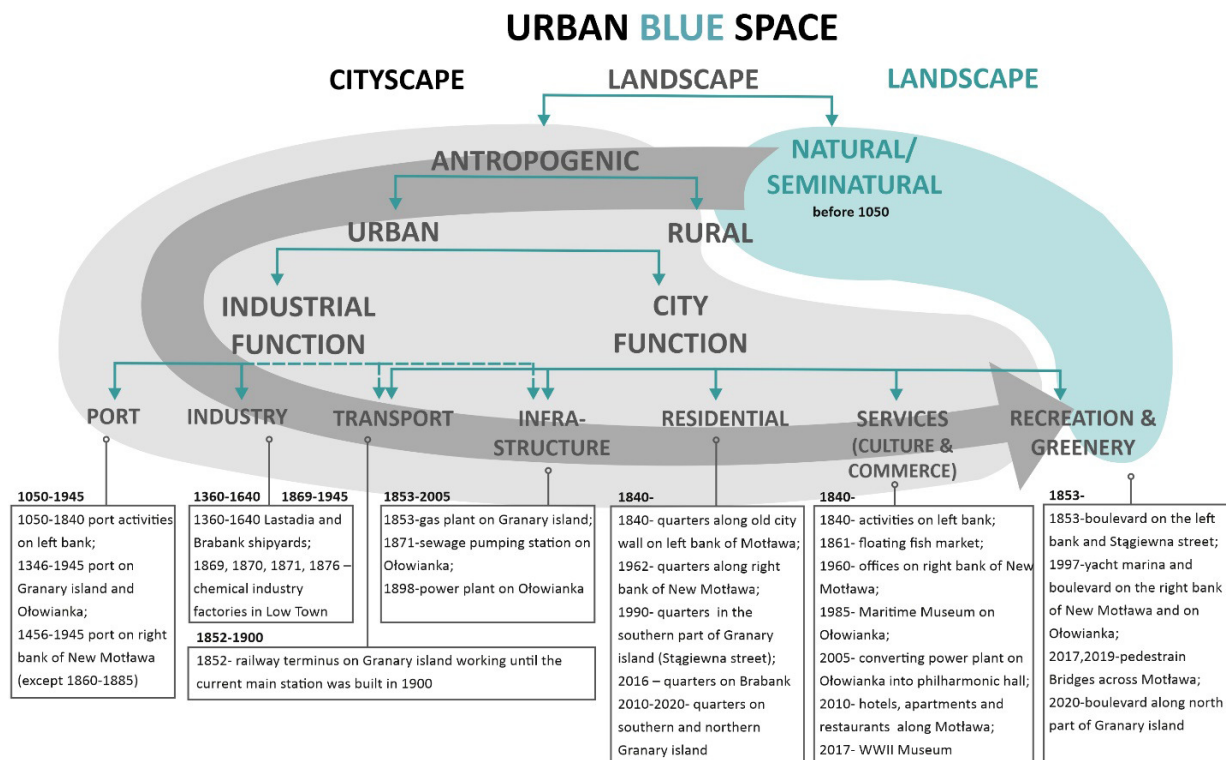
URBAN BLUE SPACE

CITYSCAPE

LANDSCAPE

LANDSCAPE

ANTROPOGENIC

NATURAL/ SEMINATURAL

before 1050

URBAN

RURAL

INDUSTRIAL FUNCTION

CITY FUNCTION

PORT

INDUSTRY

TRANSPORT

INFRA-STRUCTURE

RESIDENTIAL

SERVICES (CULTURE & COMMERCE)

RECREATION & GREENERY

1050-1945

1050-1840 port activities on left bank;
1346-1945 port on Granary island and Ołowianka;
1456-1945 port on right bank of New Motława (except 1860-1885)

1360-1640 1869-1945

1360-1640 Lastadia and Brabank shipyards;
1869, 1870, 1871, 1876 – chemical industry factories in Low Town

1852-1900

1852- railway terminus on Granary island working until the current main station was built in 1900

1853-2005

1853-gas plant on Granary island;
1871-sewage pumping station on Ołowianka;
1898-power plant on Ołowianka

1840-

1840- quarters along old city wall on left bank of Motława;
1962- quarters along right bank of New Motława;
1990- quarters in the southern part of Granary island (Stągiewna street);
2016 – quarters on Brabank
2010-2020- quarters on southern and northern Granary island

1840-

1840- activities on left bank;
1861- floating fish market;
1960- offices on right bank of New Motława;
1985- Maritime Museum on Ołowianka;
2005- converting power plant on Ołowianka into philharmonic hall;
2010- hotels, apartments and restaurants along Motława;
2017- WWII Museum

1853-

1853-boulevard on the left bank and Stągiewna street;
1997-yacht marina and boulevard on the right bank of New Motława and on Ołowianka;
2017,2019-pedestrain Bridges across Motława;
2020-boulevard along north part of Granary island